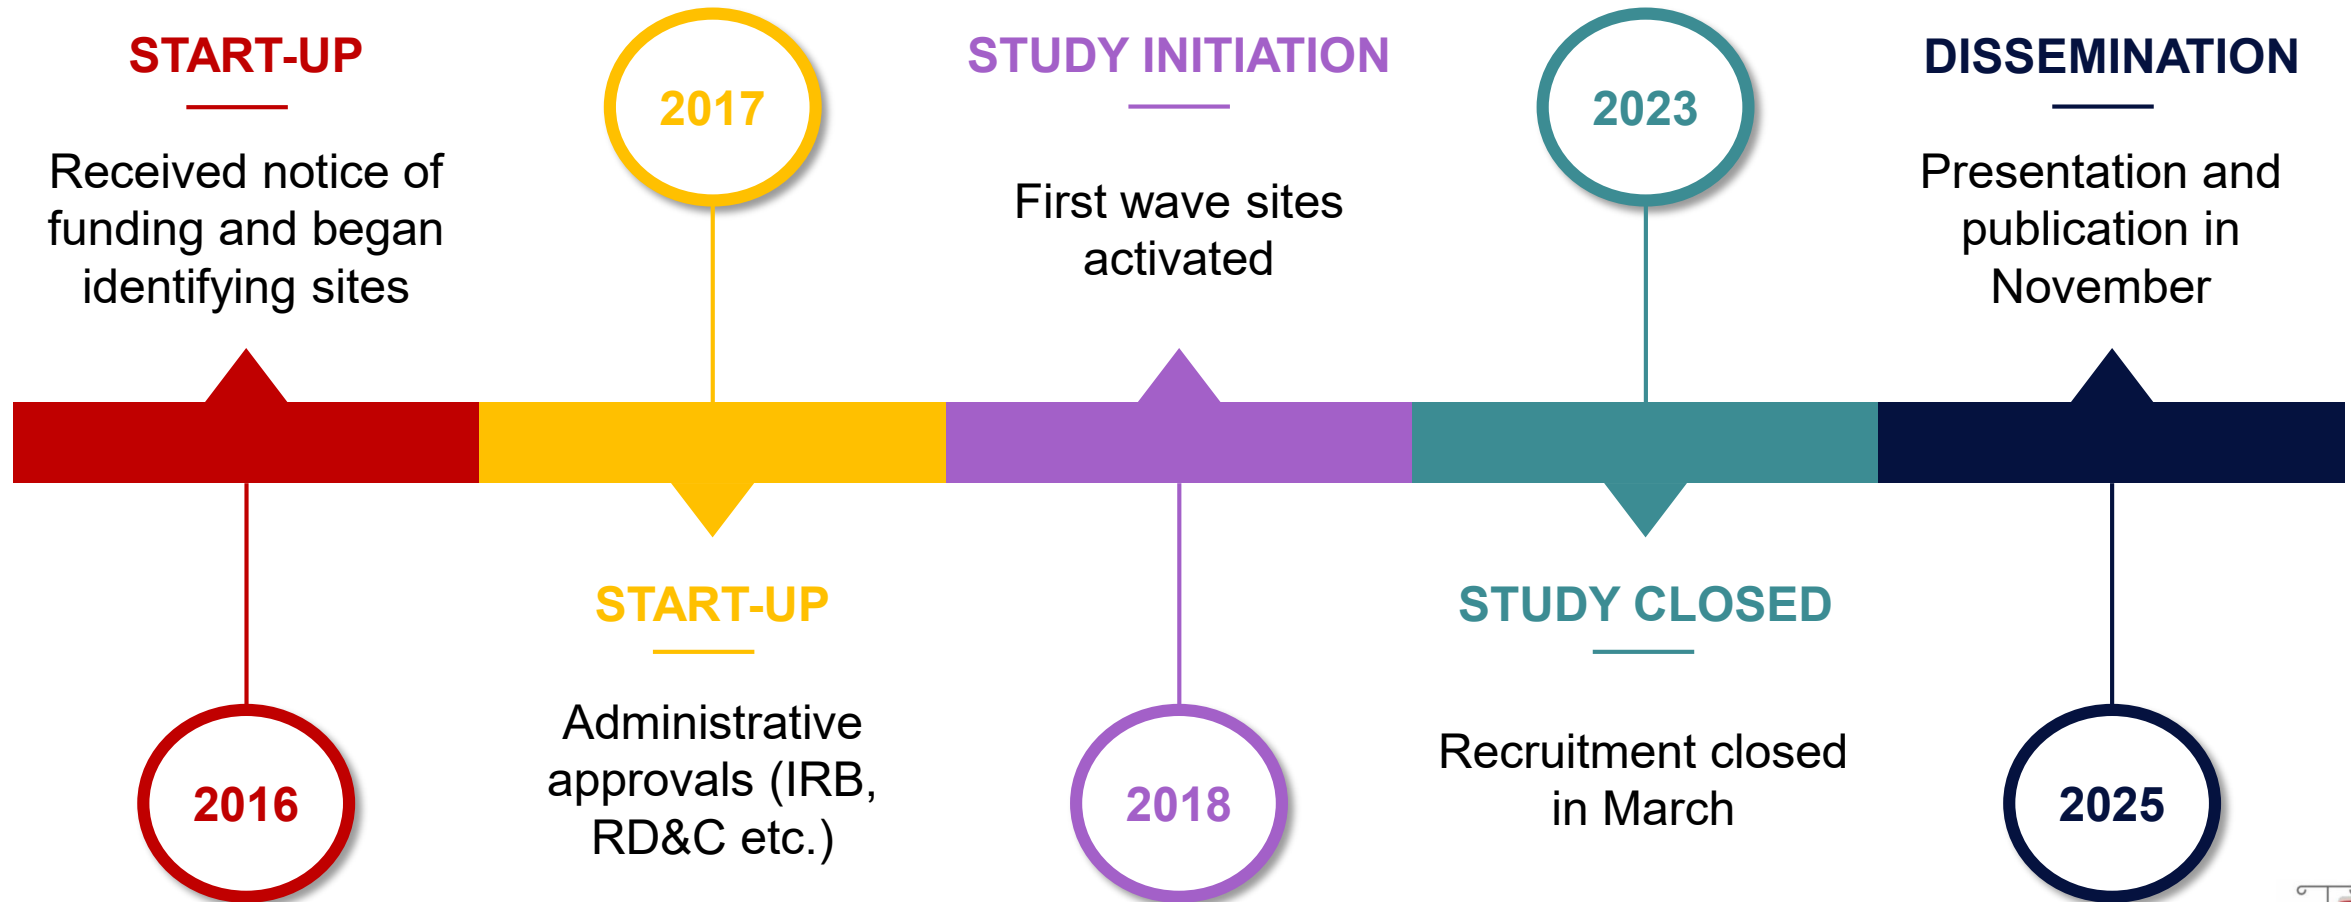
START-UP

Received notice of funding and began identifying sites

2016

2017

START-UP

Administrative approvals (IRB, RD&C etc.)

STUDY INITIATION

First wave sites activated

2018

2023

STUDY CLOSED

Recruitment closed in March

DISSEMINATION

Presentation and publication in November

2025